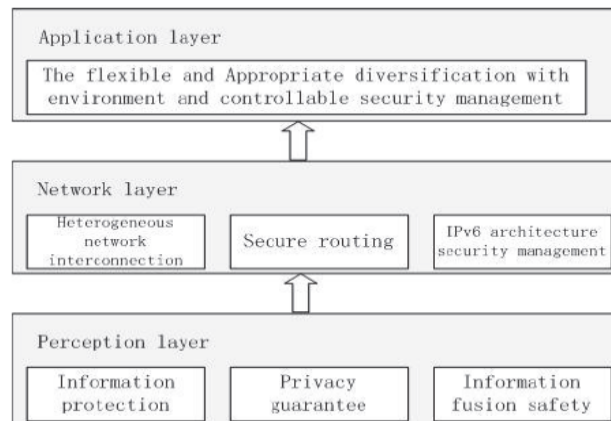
Application layer

The flexible and Appropriate diversification with environment and controllable security management

Network layer

Heterogeneous network interconnection

Secure routing

IPv6 architecture security management

Perception layer

Information protection

Privacy guarantee

Information fusion safety